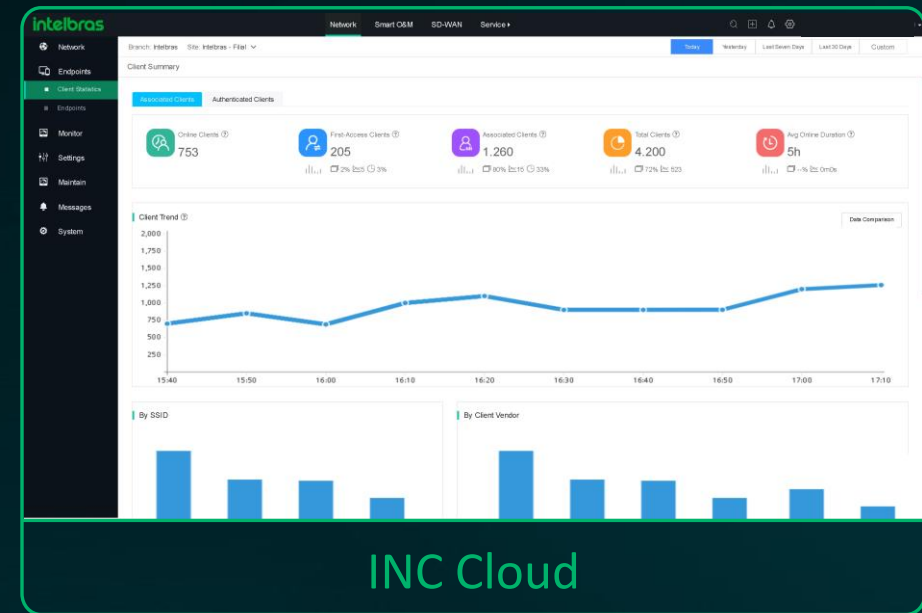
intelbras

Network Smart O&M SD-WAN Service ▸

Network
Endpoints
Client Statistics
Endpoints
Monitor
Settings
Maintain
Messages
System

Branch: Intelbras Site: Intelbras - Filial

Today Yesterday Last Seven Days Last 30 Days Custom

Client Summary

Associated Clients Authenticated Clients

Online Clients
753

First Access Clients
205
2% 5 3%

Associated Clients
1.260
90% 15 33%

Total Clients
4.200
72% 523

Avg Online Duration
5h
--% 0m0s

Client Trend

Data Comparison

2,000
1,750
1,500
1,250
1,000
750
500
250

15:40 15:50 16:00 16:10 16:20 16:30 16:40 16:50 17:00 17:10

By SSID

By Client Vendor

INC Cloud